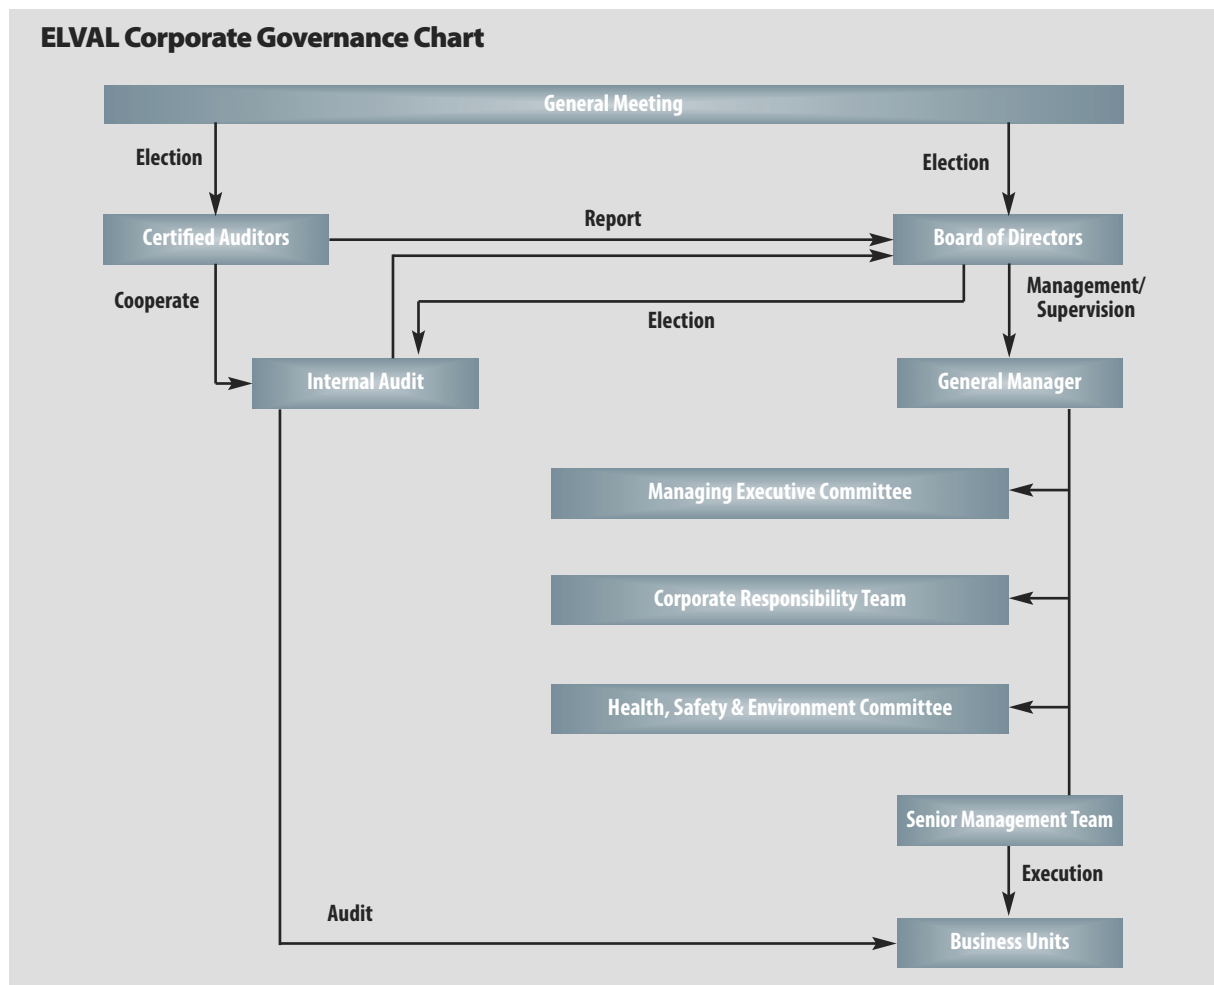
ELVAL Corporate Governance Chart

General Meeting

Election

Election

Certified Auditors

Report

Board of Directors

Cooperate

Management/ Supervision

Election

Internal Audit

General Manager

Managing Executive Committee

Corporate Responsibility Team

Health, Safety & Environment Committee

Senior Management Team

Execution

Audit

Business Units